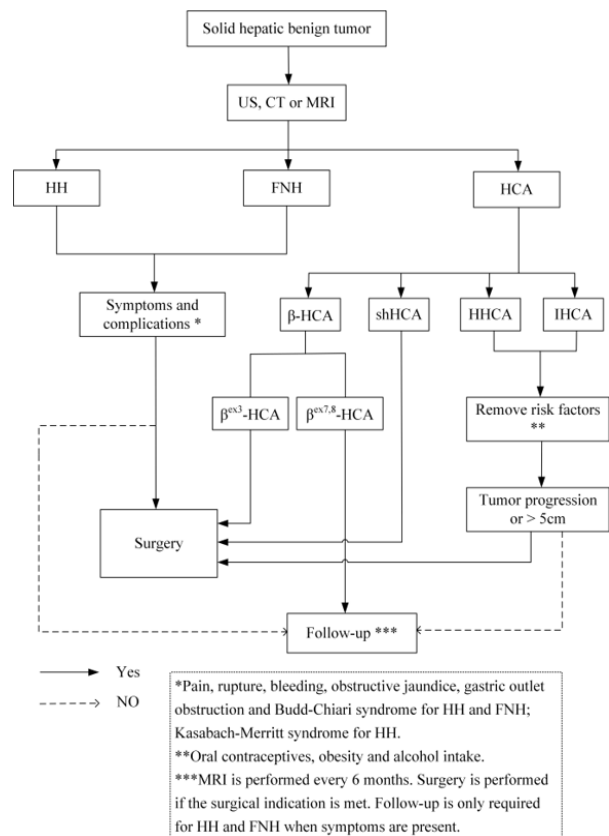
Solid hepatic benign tumor

US, CT or MRI

HH

FNH

HCA

Symptoms and complications *

β-HCA

shHCA

HHCA

IHCA

$\beta^{ex3}$-HCA

$\beta^{ex7,8}$-HCA

Remove risk factors **

Tumor progression or > 5cm

Surgery

Follow-up ***

Yes

NO

*Pain, rupture, bleeding, obstructive jaundice, gastric outlet obstruction and Budd-Chiari syndrome for HH and FNH; Kasabach-Merritt syndrome for HH.
**Oral contraceptives, obesity and alcohol intake.
***MRI is performed every 6 months. Surgery is performed if the surgical indication is met. Follow-up is only required for HH and FNH when symptoms are present.